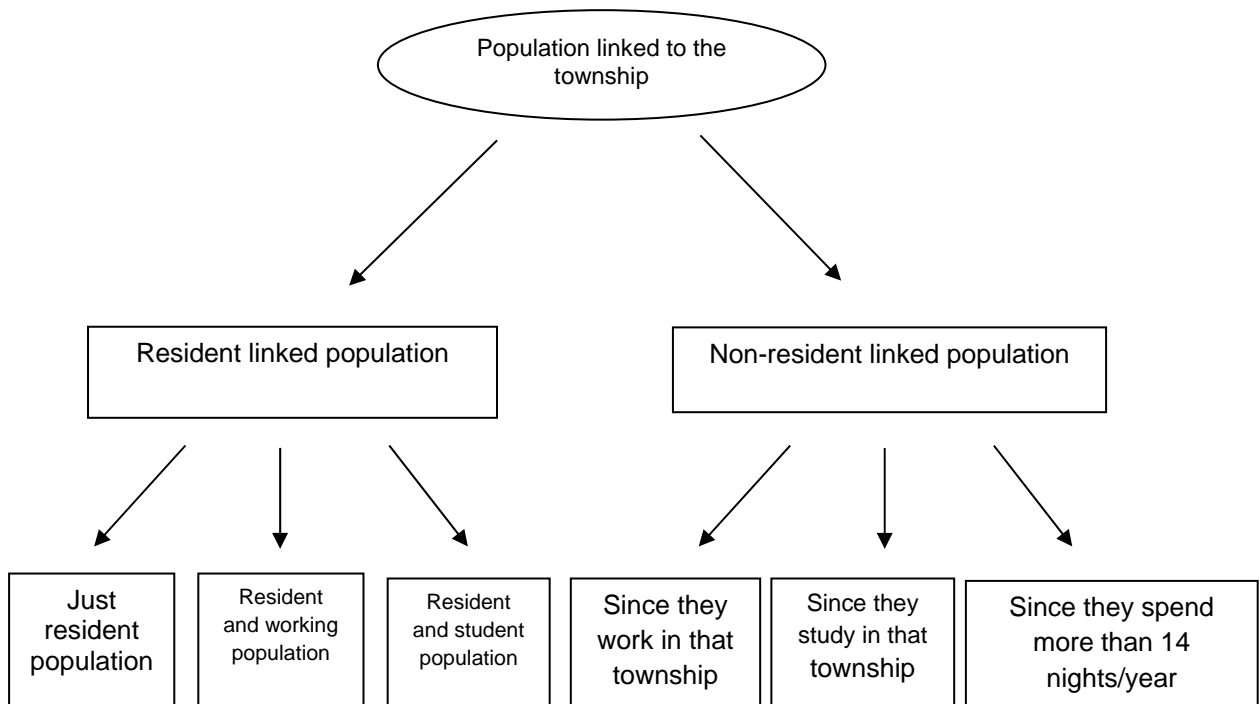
Population linked to the township

Resident linked population

Non-resident linked population

Just resident population

Resident and working population

Resident and student population

Since they work in that township

Since they study in that township

Since they spend more than 14 nights/year